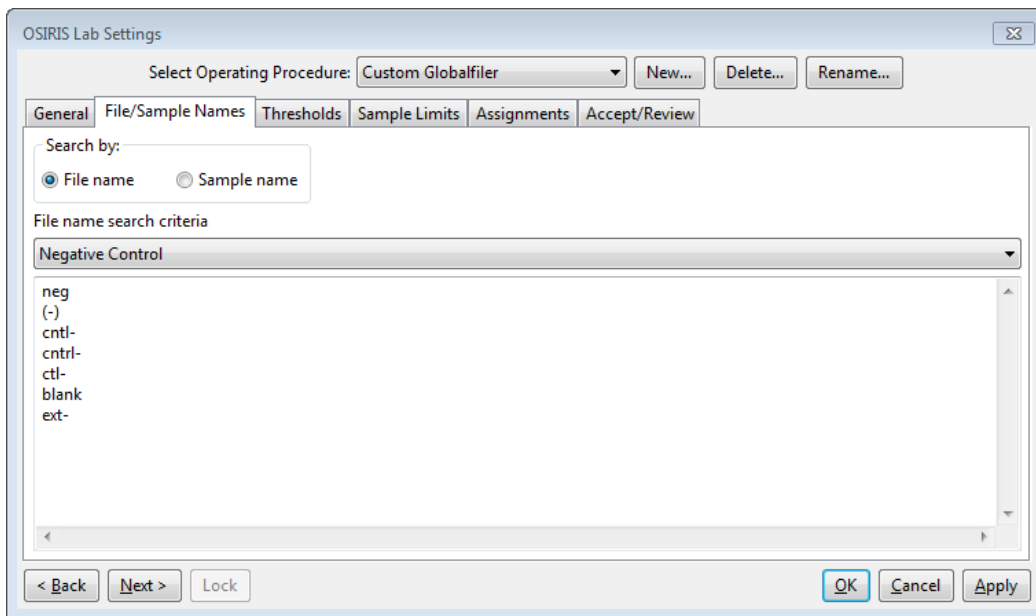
OSIRIS Lab Settings

Select Operating Procedure: Custom Globalfiler

New...

Delete...

Rename...

General

File/Sample Names

Thresholds

Sample Limits

Assignments

Accept/Review

Search by:

File name

Sample name

File name search criteria

Negative Control

neg
(-)
cntl-
cntrl-
ctl-
blank
ext-

< Back

Next >

Lock

OK

Cancel

Apply